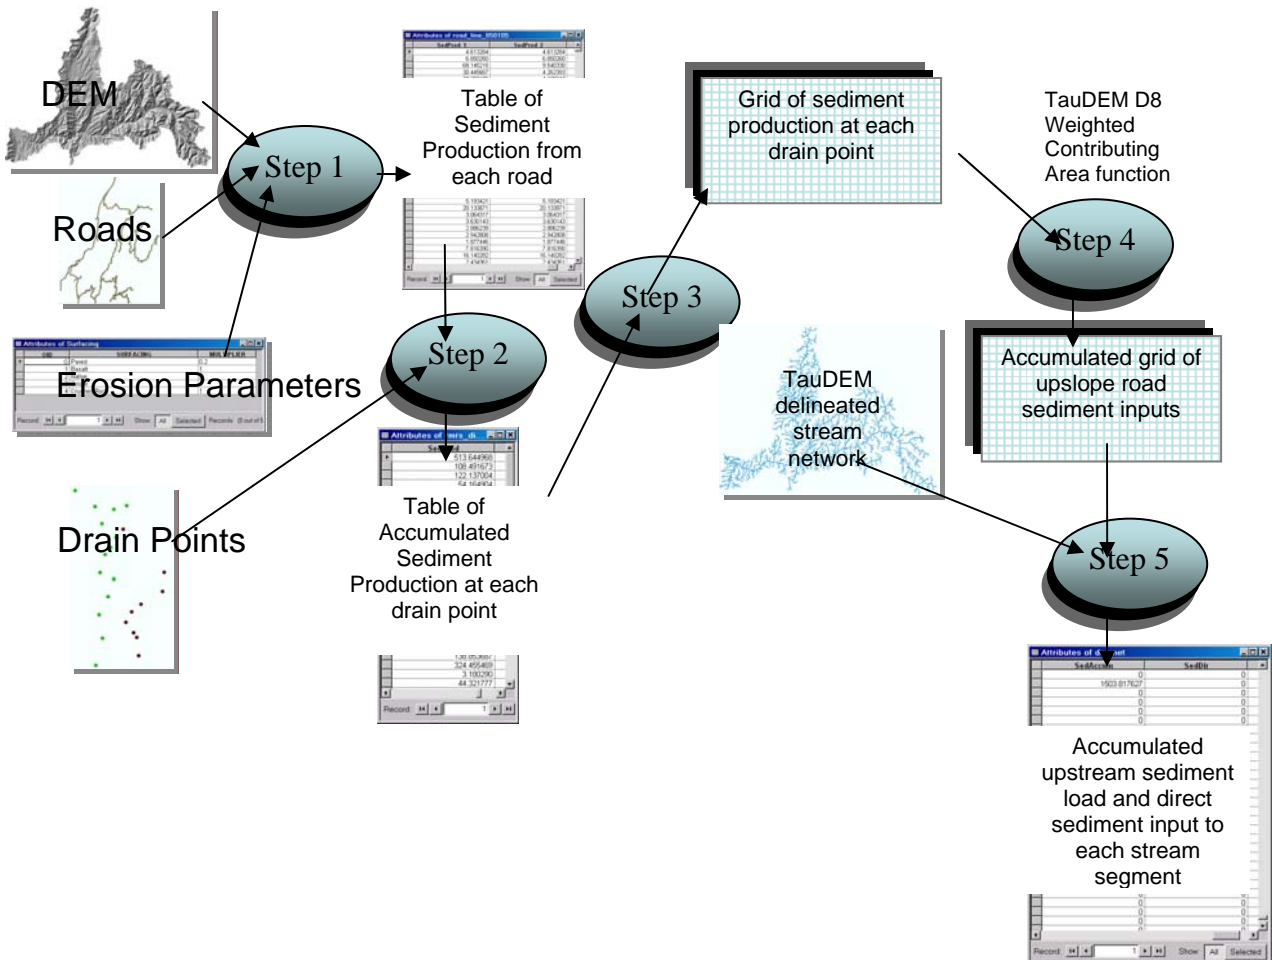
DEM

Roads

Erosion Parameters

Drain Points

Step 1

Table of Sediment Production from each road

Step 2

Table of Accumulated Sediment Production at each drain point

Step 3

Grid of sediment production at each drain point

TauDEM D8 Weighted Contributing Area function

Step 4

Accumulated grid of upslope road sediment inputs

TauDEM delineated stream network

Step 5

Accumulated upstream sediment load and direct sediment input to each stream segment